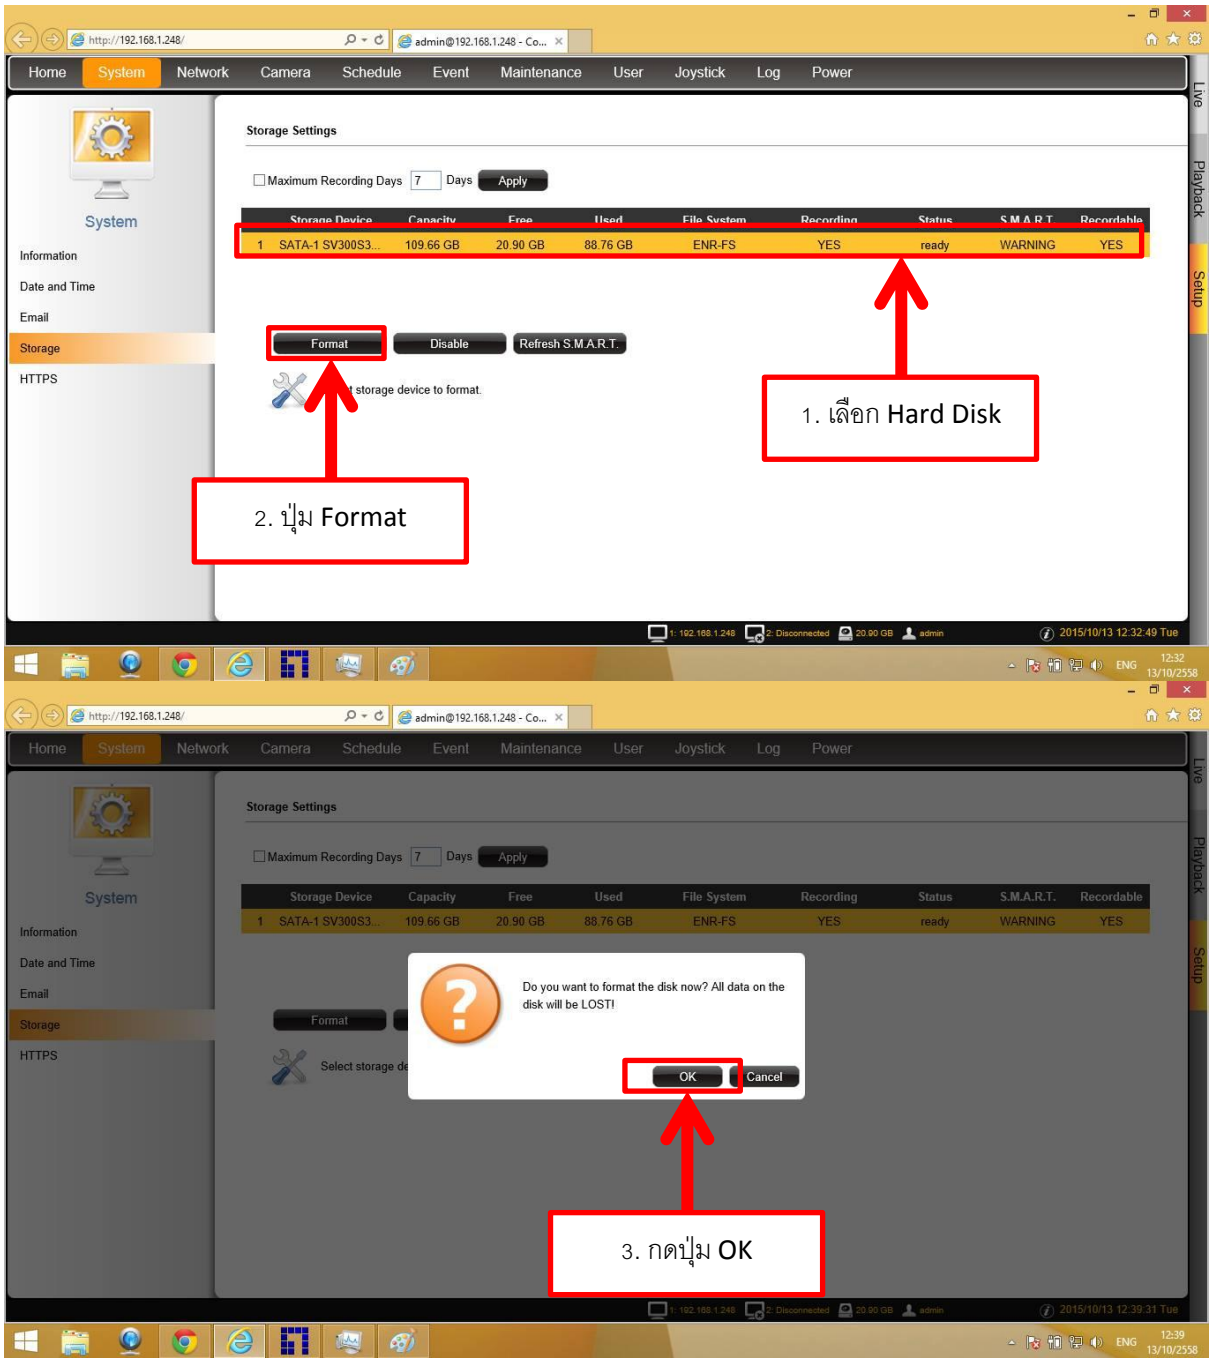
http://192.168.1.248/ admin@192.168.1.248 - Co...

Home System Network Camera Schedule Event Maintenance User Joystick Log Power

Live Playback Setup

System

Information
Date and Time
Email
Storage
HTTPS

Storage Settings

Maximum Recording Days 7 Days Apply

| | Storage Device | Capacity | Free | Used | File System | Recording | Status | S.M.A.R.T. | Recordable |
|---|---|---|---|---|---|---|---|---|---|
| 1 | SATA-1 SV300S3... | 109.66 GB | 20.90 GB | 88.76 GB | ENR-FS | YES | ready | WARNING | YES |

Format Disable Refresh S.M.A.R.T.

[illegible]t storage device to format.

1. เลือก Hard Disk

2. ปุ่ม Format

1: 192.168.1.248 2: Disconnected 20.90 GB admin 2015/10/13 12:32:49 Tue

ENG 12:32 13/10/2558

http://192.168.1.248/ admin@192.168.1.248 - Co...

Home System Network Camera Schedule Event Maintenance User Joystick Log Power

Live Playback Setup

System

Information
Date and Time
Email
Storage
HTTPS

Storage Settings

Maximum Recording Days 7 Days Apply

| | Storage Device | Capacity | Free | Used | File System | Recording | Status | S.M.A.R.T. | Recordable |
|---|---|---|---|---|---|---|---|---|---|
| 1 | SATA-1 SV300S3... | 109.66 GB | 20.90 GB | 88.76 GB | ENR-FS | YES | ready | WARNING | YES |

Format

Select storage de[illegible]

Do you want to format the disk now? All data on the disk will be LOST!

OK Cancel

3. กดปุ่ม OK

1: 192.168.1.248 2: Disconnected 20.90 GB admin 2015/10/13 12:39:31 Tue

ENG 12:39 13/10/2558